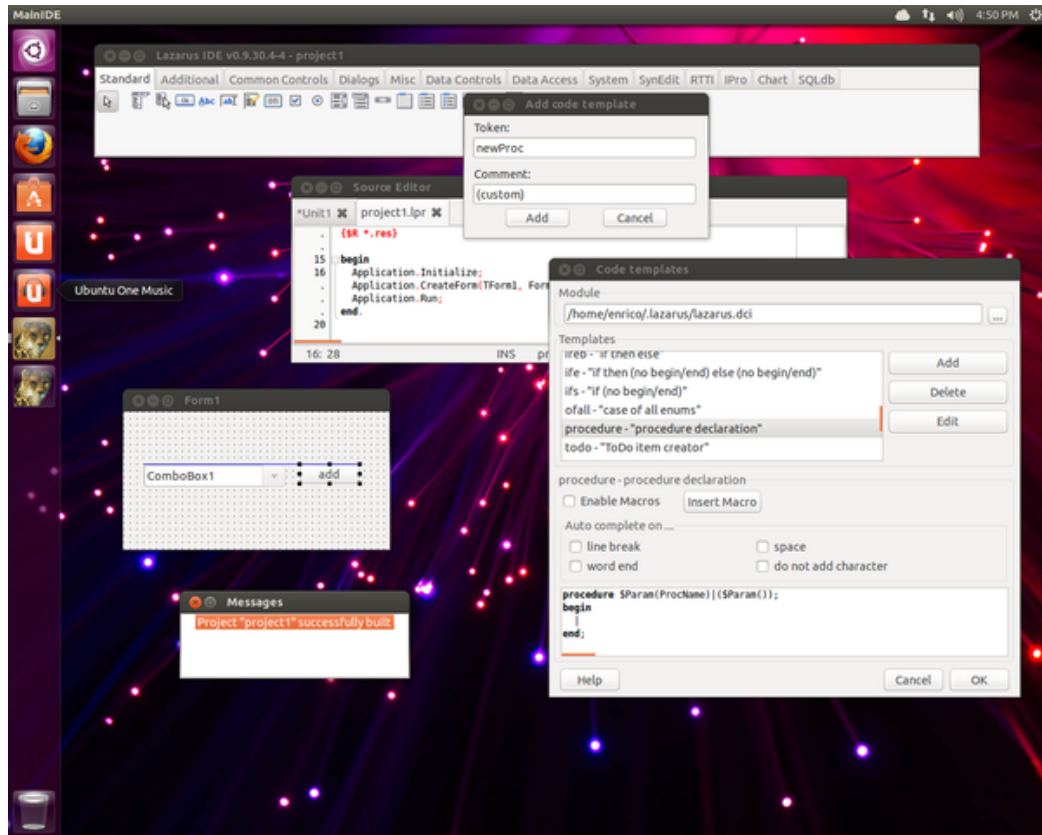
MainIDE

4:50 PM

Lazarus IDE v0.9.30.4-4 - project1

Standard | Additional | Common Controls | Dialogs | Misc | Data Controls | Data Access | System | SynEdit | RTTI | IPro | Chart | SQLdb

Add code template

Token:

newProc

Comment:

(custom)

Add

Cancel

Source Editor

*Unit1 | project1.lpr

{$R *.res}

15 begin
16 Application.Initialize;
Application.CreateForm(TForm1, Form
Application.Run;
20 end.

16: 28 INS

Ubuntu One Music

Code templates

Module

/home/enrico/.lazarus/lazarus.dci

...

Templates

ifeb - "if then else"
ife - "if then (no begin/end) else (no begin/end)"
ifs - "if (no begin/end)"
ofall - "case of all enums"
procedure - "procedure declaration"
todo - "ToDo item creator"

Add

Delete

Edit

procedure - procedure declaration

Enable Macros

Insert Macro

Auto complete on ...

line break

space

word end

do not add character

procedure $Param(ProcName)|($Param());
begin
|
end;

Help

Cancel

OK

Form1

ComboBox1

add

Messages

Project "project1" successfully built